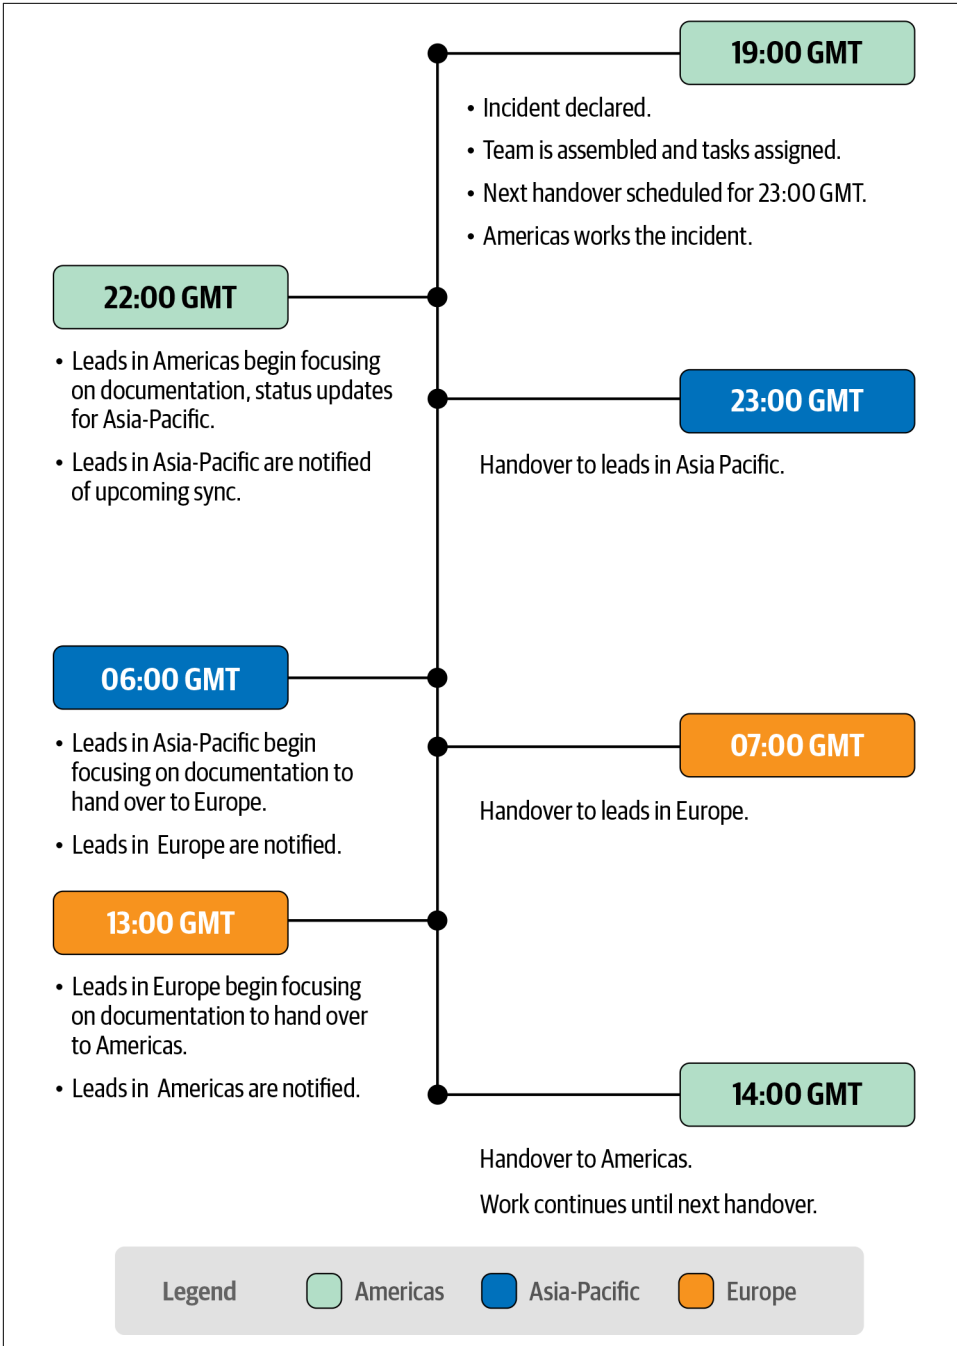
19:00 GMT

• Incident declared.
• Team is assembled and tasks assigned.
• Next handover scheduled for 23:00 GMT.
• Americas works the incident.

22:00 GMT

• Leads in Americas begin focusing on documentation, status updates for Asia-Pacific.
• Leads in Asia-Pacific are notified of upcoming sync.

23:00 GMT

Handover to leads in Asia Pacific.

06:00 GMT

• Leads in Asia-Pacific begin focusing on documentation to hand over to Europe.
• Leads in Europe are notified.

07:00 GMT

Handover to leads in Europe.

13:00 GMT

• Leads in Europe begin focusing on documentation to hand over to Americas.
• Leads in Americas are notified.

14:00 GMT

Handover to Americas.

Work continues until next handover.

Legend Americas Asia-Pacific Europe